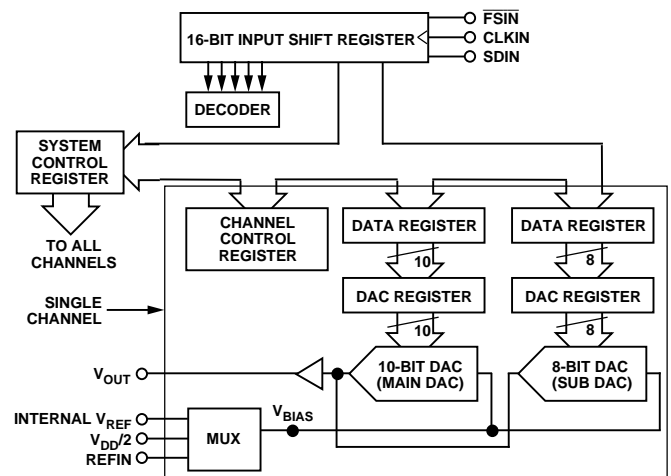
16-BIT INPUT SHIFT REGISTER

$\overline{FSIN}$

CLKIN

SDIN

DECODER

SYSTEM CONTROL REGISTER

TO ALL CHANNELS

SINGLE CHANNEL

CHANNEL CONTROL REGISTER

DATA REGISTER

10

DAC REGISTER

10

10-BIT DAC (MAIN DAC)

DATA REGISTER

8

DAC REGISTER

8

8-BIT DAC (SUB DAC)

$V_{OUT}$

INTERNAL $V_{REF}$

$V_{DD}/2$

REFIN

MUX

$V_{BIAS}$